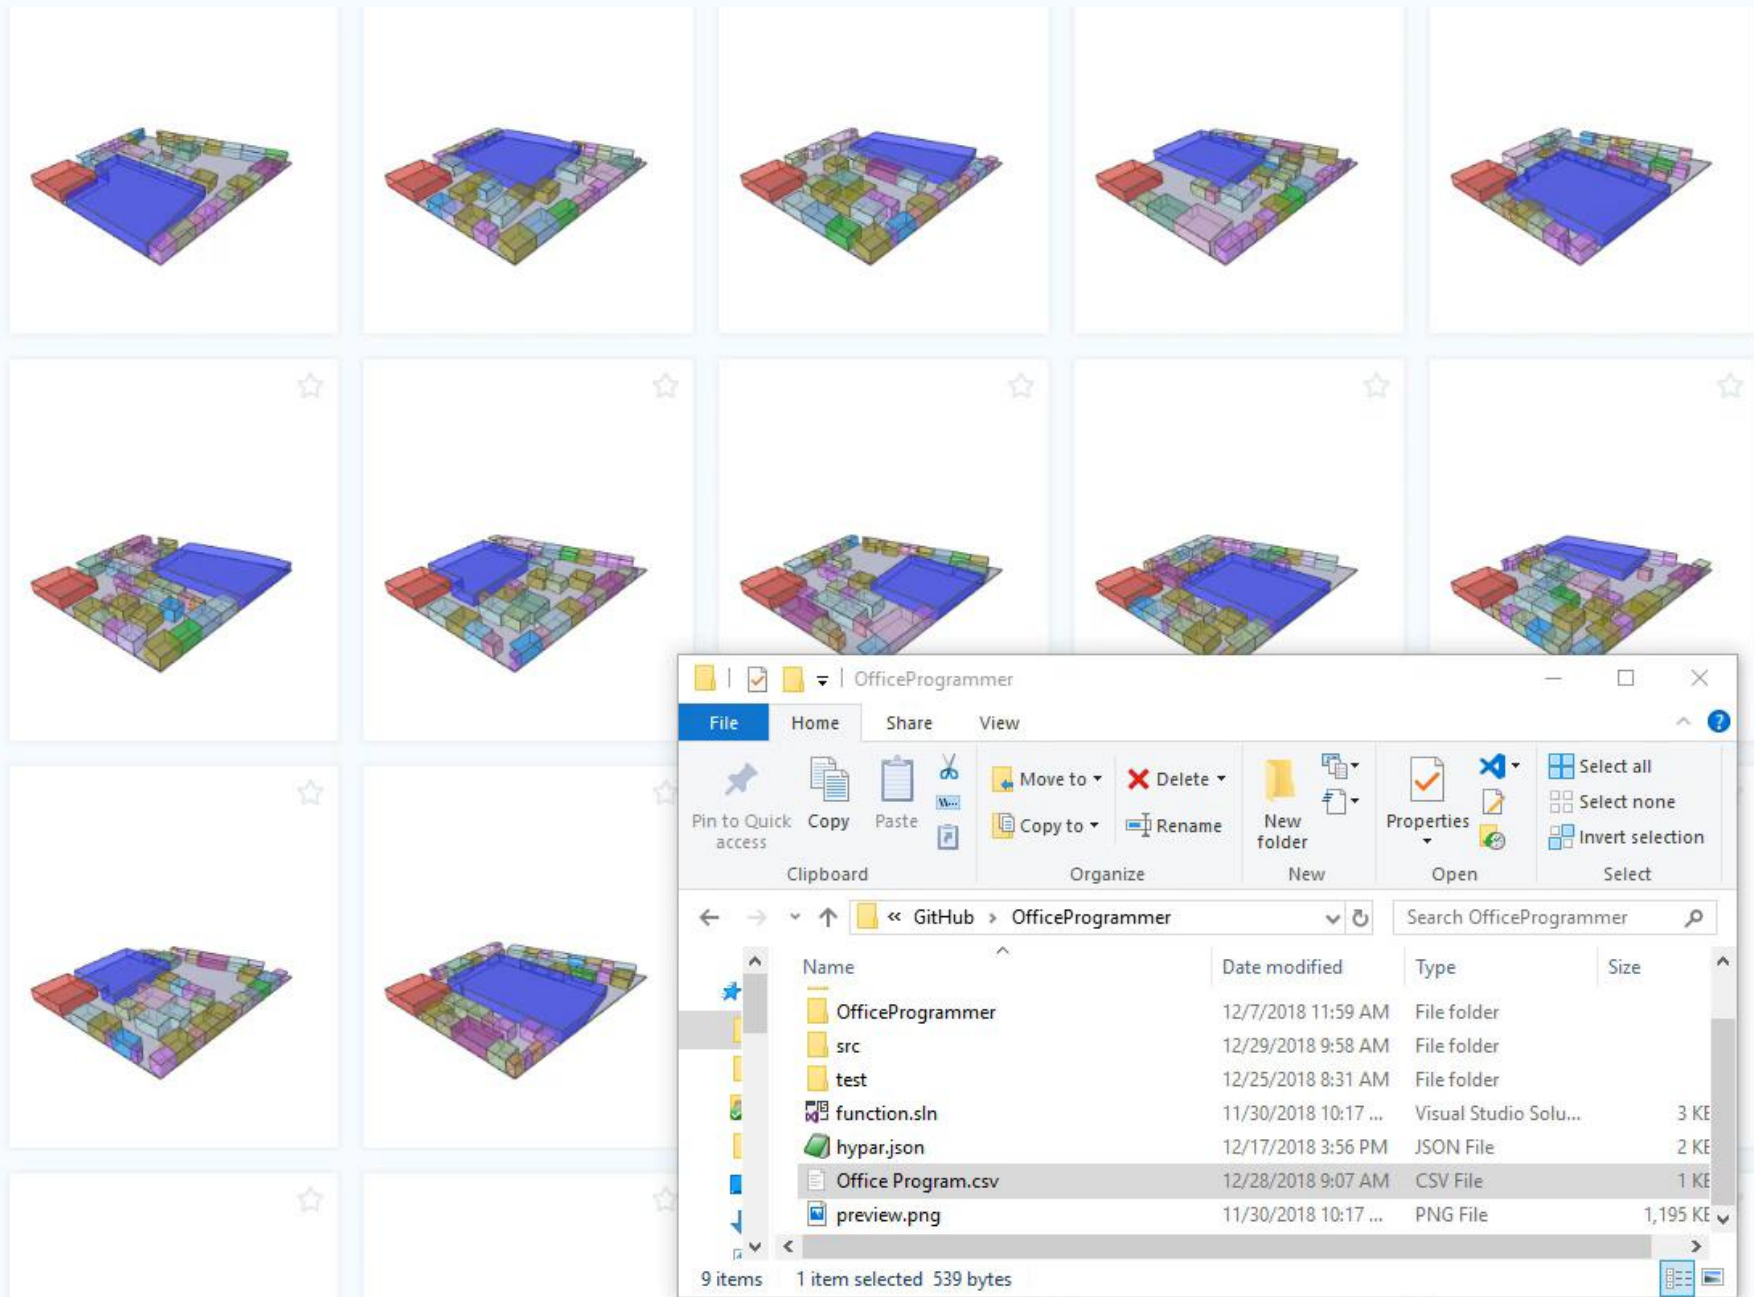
OfficeProgrammer

File Home Share View

Pin to Quick access Copy Paste
Clipboard

Move to Copy to Delete Rename
Organize

New folder
New

Properties
Open

Select all
Select none
Invert selection
Select

« GitHub › OfficeProgrammer

Search OfficeProgrammer

| Name | Date modified | Type | Size |
|---|---|---|---|
| OfficeProgrammer | 12/7/2018 11:59 AM | File folder | |
| src | 12/29/2018 9:58 AM | File folder | |
| test | 12/25/2018 8:31 AM | File folder | |
| function.sln | 11/30/2018 10:17 ... | Visual Studio Solu... | 3 KE |
| hypar.json | 12/17/2018 3:56 PM | JSON File | 2 KE |
| Office Program.csv | 12/28/2018 9:07 AM | CSV File | 1 KE |
| preview.png | 11/30/2018 10:17 ... | PNG File | 1,195 KE |

9 items 1 item selected 539 bytes